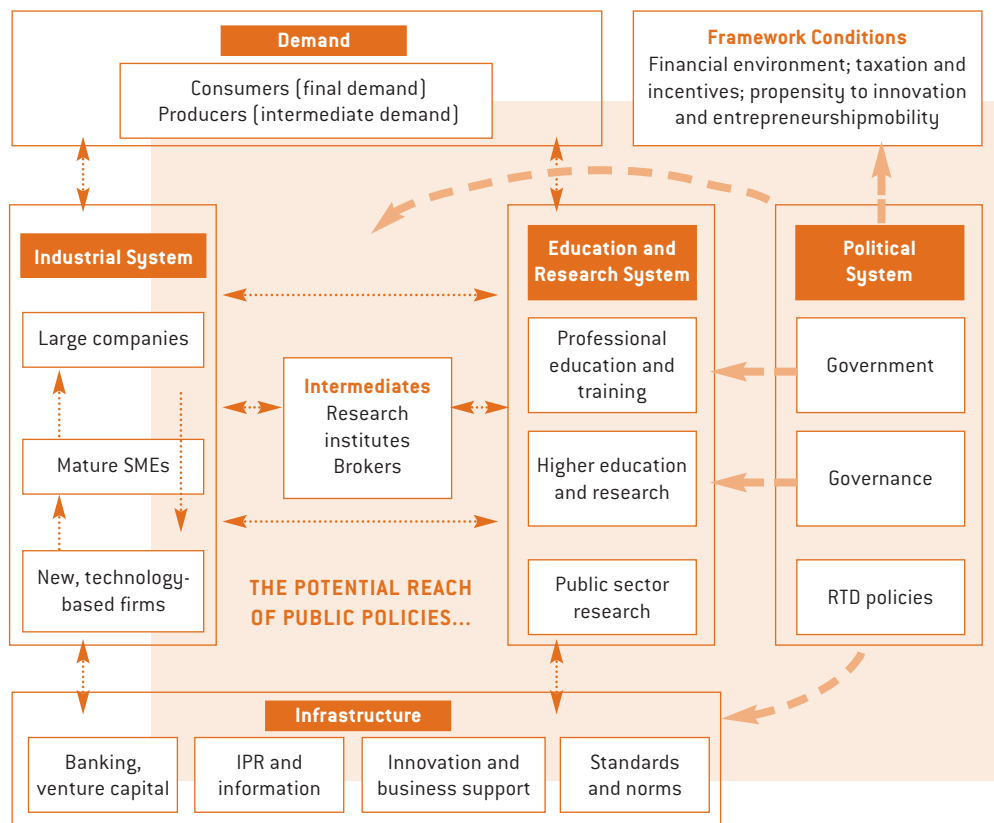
Demand

Consumers (final demand)
Producers (intermediate demand)

Framework Conditions

Financial environment; taxation and incentives; propensity to innovation and entrepreneurshipmobility

Industrial System

Large companies

Mature SMEs

New, technology-based firms

Intermediates
Research institutes
Brokers

Education and Research System

Professional education and training

Higher education and research

Public sector research

Political System

Government

Governance

RTD policies

THE POTENTIAL REACH OF PUBLIC POLICIES...

Infrastructure

Banking, venture capital

IPR and information

Innovation and business support

Standards and norms